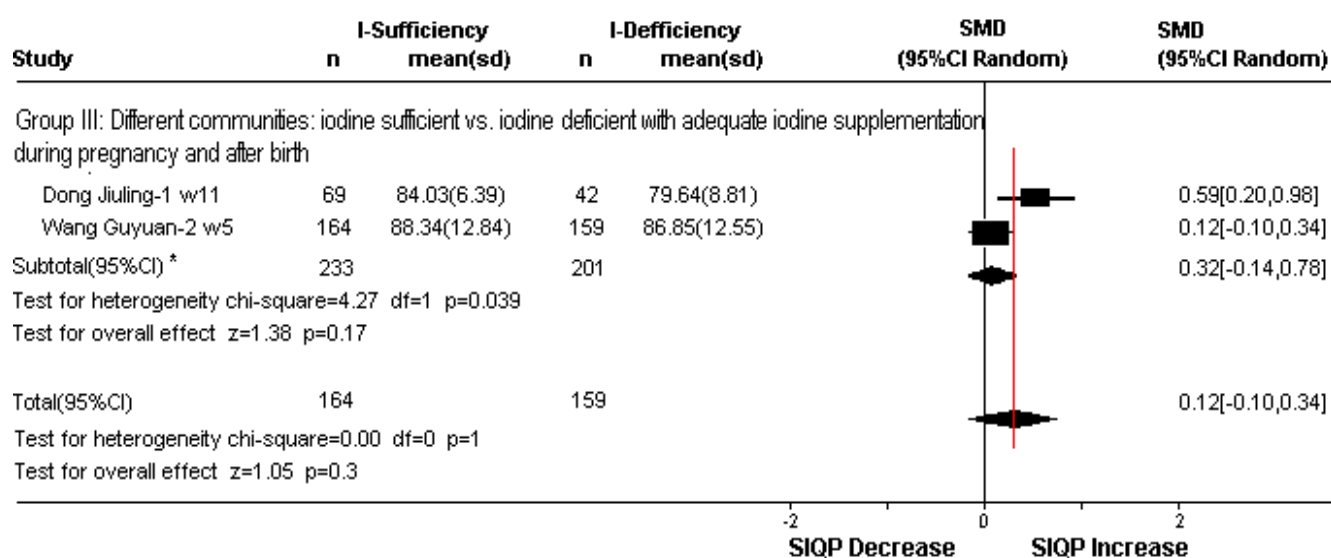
| Study | I-Sufficiency n | I-Sufficiency mean(sd) | I-Defficiency n | I-Defficiency mean(sd) | SMD (95%CI Random) | SMD (95%CI Random) |
|---|---|---|---|---|---|---|
| Group III: Different communities: iodine sufficient vs. iodine deficient with adequate iodine supplementation during pregnancy and after birth | | | | | | |
| Dong Jiuling-1 w11 | 69 | 84.03(6.39) | 42 | 79.64(8.81) | | 0.59[0.20,0.98] |
| Wang Guyuan-2 w5 | 164 | 88.34(12.84) | 159 | 86.85(12.55) | | 0.12[-0.10,0.34] |
| Subtotal(95%CI) * | 233 | | 201 | | | 0.32[-0.14,0.78] |
| Test for heterogeneity chi-square=4.27 df=1 p=0.039 | | | | | | |
| Test for overall effect z=1.38 p=0.17 | | | | | | |
| Total(95%CI) | 164 | | 159 | | | 0.12[-0.10,0.34] |
| Test for heterogeneity chi-square=0.00 df=0 p=1 | | | | | | |
| Test for overall effect z=1.05 p=0.3 | | | | | | |

-2 0 2
SIQP Decrease SIQP Increase